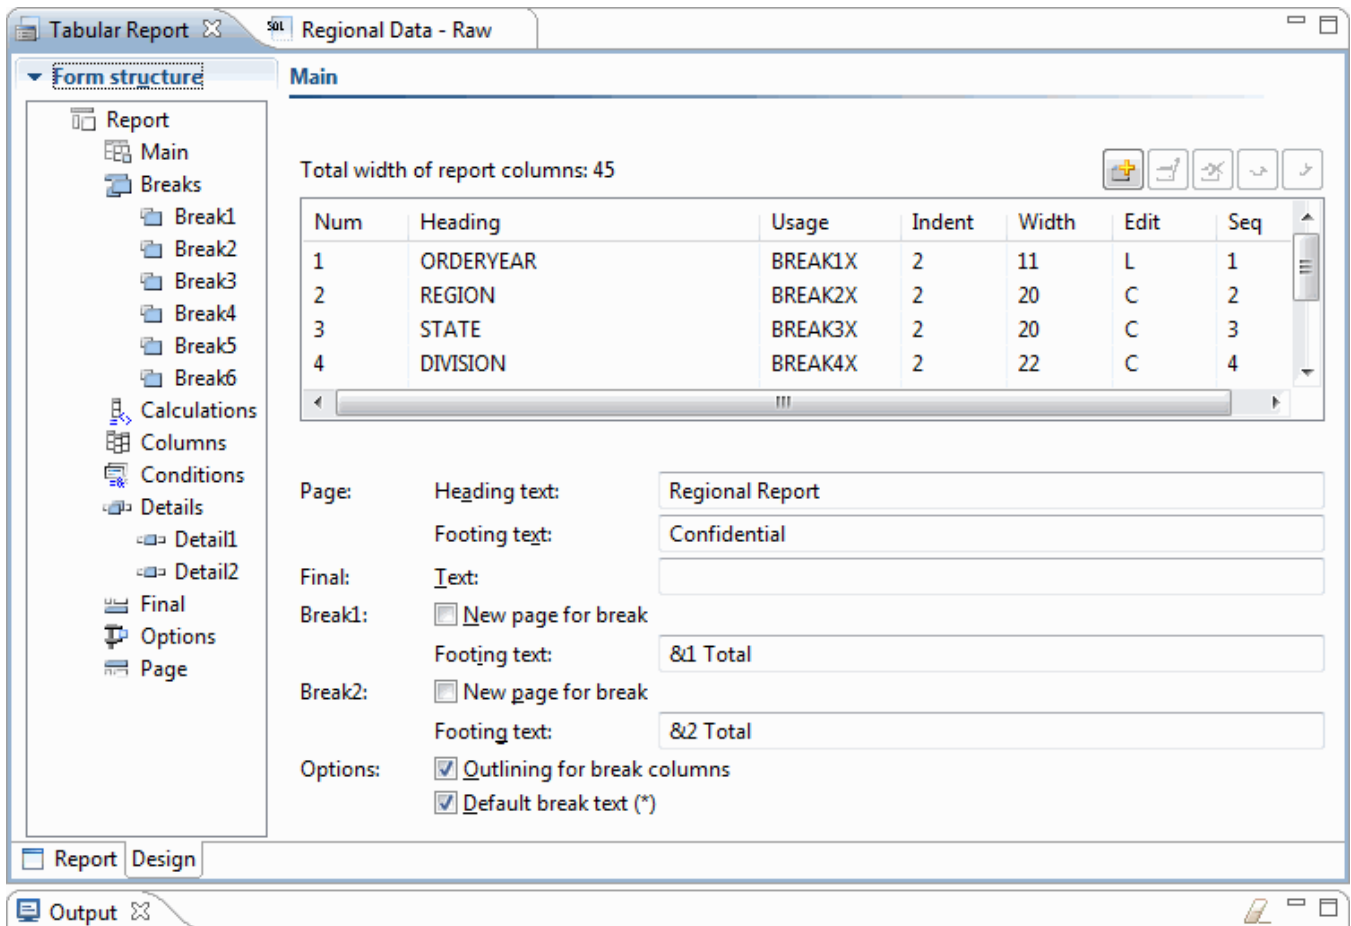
Tabular Report ☒ | SQL Regional Data - Raw

Form structure

Report
Main
Breaks
Break1
Break2
Break3
Break4
Break5
Break6
Calculations
Columns
Conditions
Details
Detail1
Detail2
Final
Options
Page

Main

Total width of report columns: 45

| Num | Heading | Usage | Indent | Width | Edit | Seq |
|---|---|---|---|---|---|---|
| 1 | ORDERYEAR | BREAK1X | 2 | 11 | L | 1 |
| 2 | REGION | BREAK2X | 2 | 20 | C | 2 |
| 3 | STATE | BREAK3X | 2 | 20 | C | 3 |
| 4 | DIVISION | BREAK4X | 2 | 22 | C | 4 |

Page: Heading text: Regional Report
Footing text: Confidential
Final: Text:
Break1: New page for break
Footing text: &1 Total
Break2: New page for break
Footing text: &2 Total
Options: Outlining for break columns
Default break text (*)

Report | Design

Output ☒